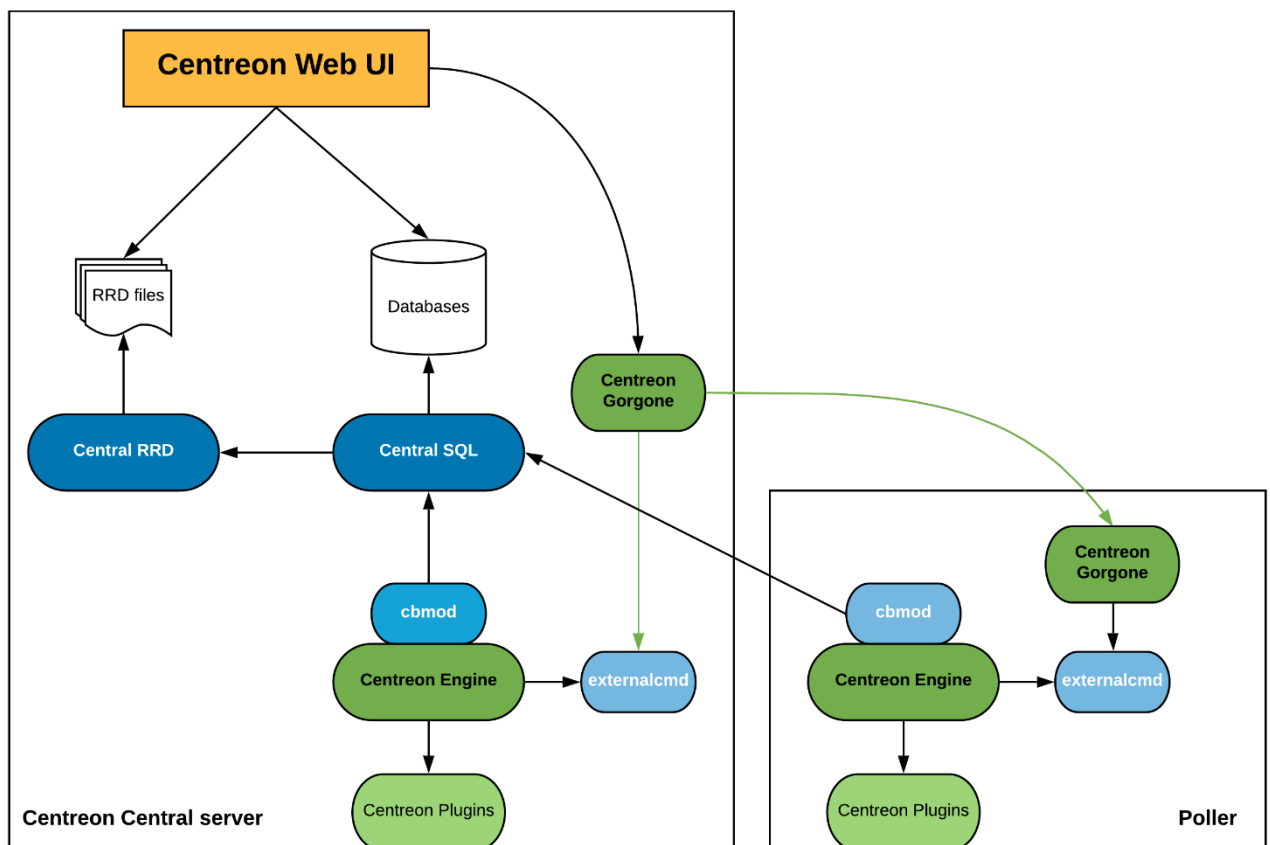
Centreon Web UI

RRD files

Databases

Centreon Gorgone

Central RRD

Central SQL

cbmod

Centreon Engine

externalcmd

Centreon Plugins

Centreon Central server

Centreon Gorgone

cbmod

Centreon Engine

externalcmd

Centreon Plugins

Poller